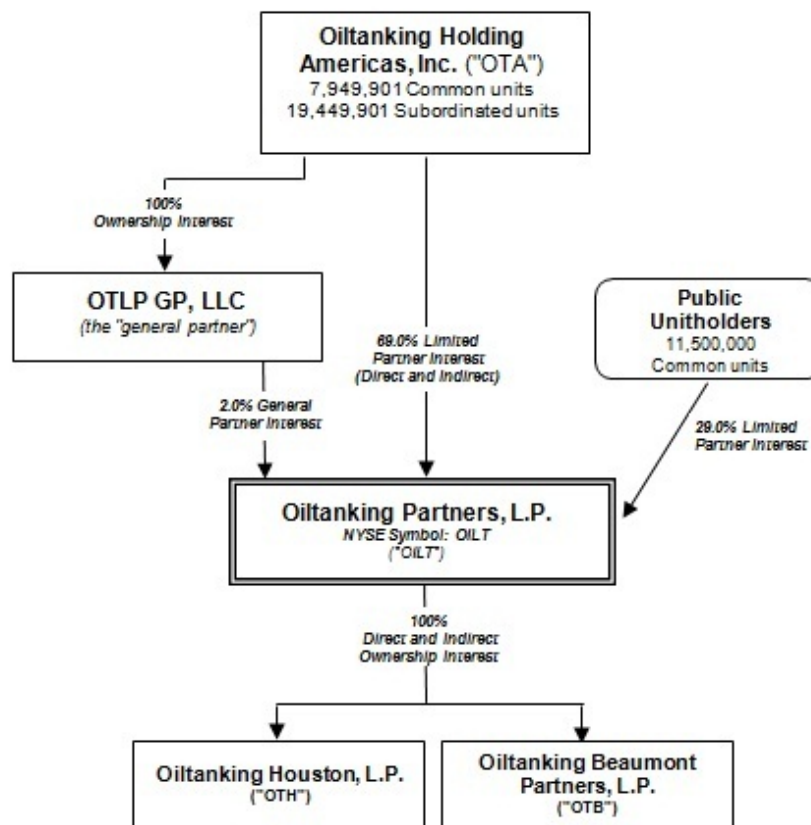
Oiltanking Holding Americas, Inc. ("OTA")
7,949,901 Common units
19,449,901 Subordinated units

100%
Ownership Interest

OTLP GP, LLC
(the "general partner")

69.0% Limited
Partner Interest
(Direct and Indirect)

Public
Unitholders
11,500,000
Common units

2.0% General
Partner Interest

29.0% Limited
Partner Interest

Oiltanking Partners, L.P.
NYSE Symbol: OILT
("OILT")

100%
Direct and Indirect
Ownership Interest

Oiltanking Houston, L.P.
("OTH")

Oiltanking Beaumont Partners, L.P.
("OTB")